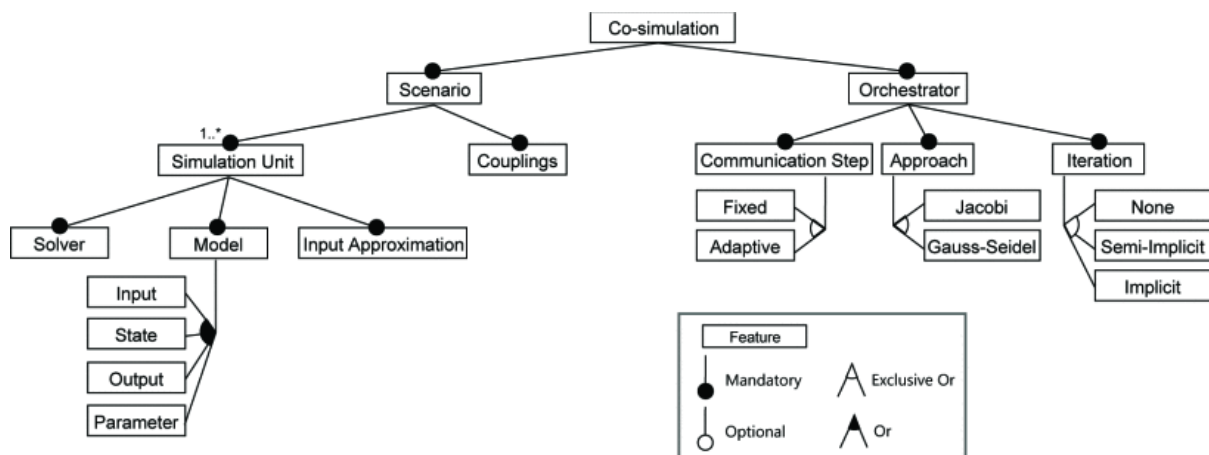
Co-simulation

Scenario

Orchestrator

1..*

Simulation Unit

Couplings

Communication Step

Approach

Iteration

Solver

Model

Input Approximation

Fixed

Adaptive

Jacobi

Gauss-Seidel

None

Semi-Implicit

Implicit

Input

State

Output

Parameter

Feature

Mandatory

Exclusive Or

Optional

Or